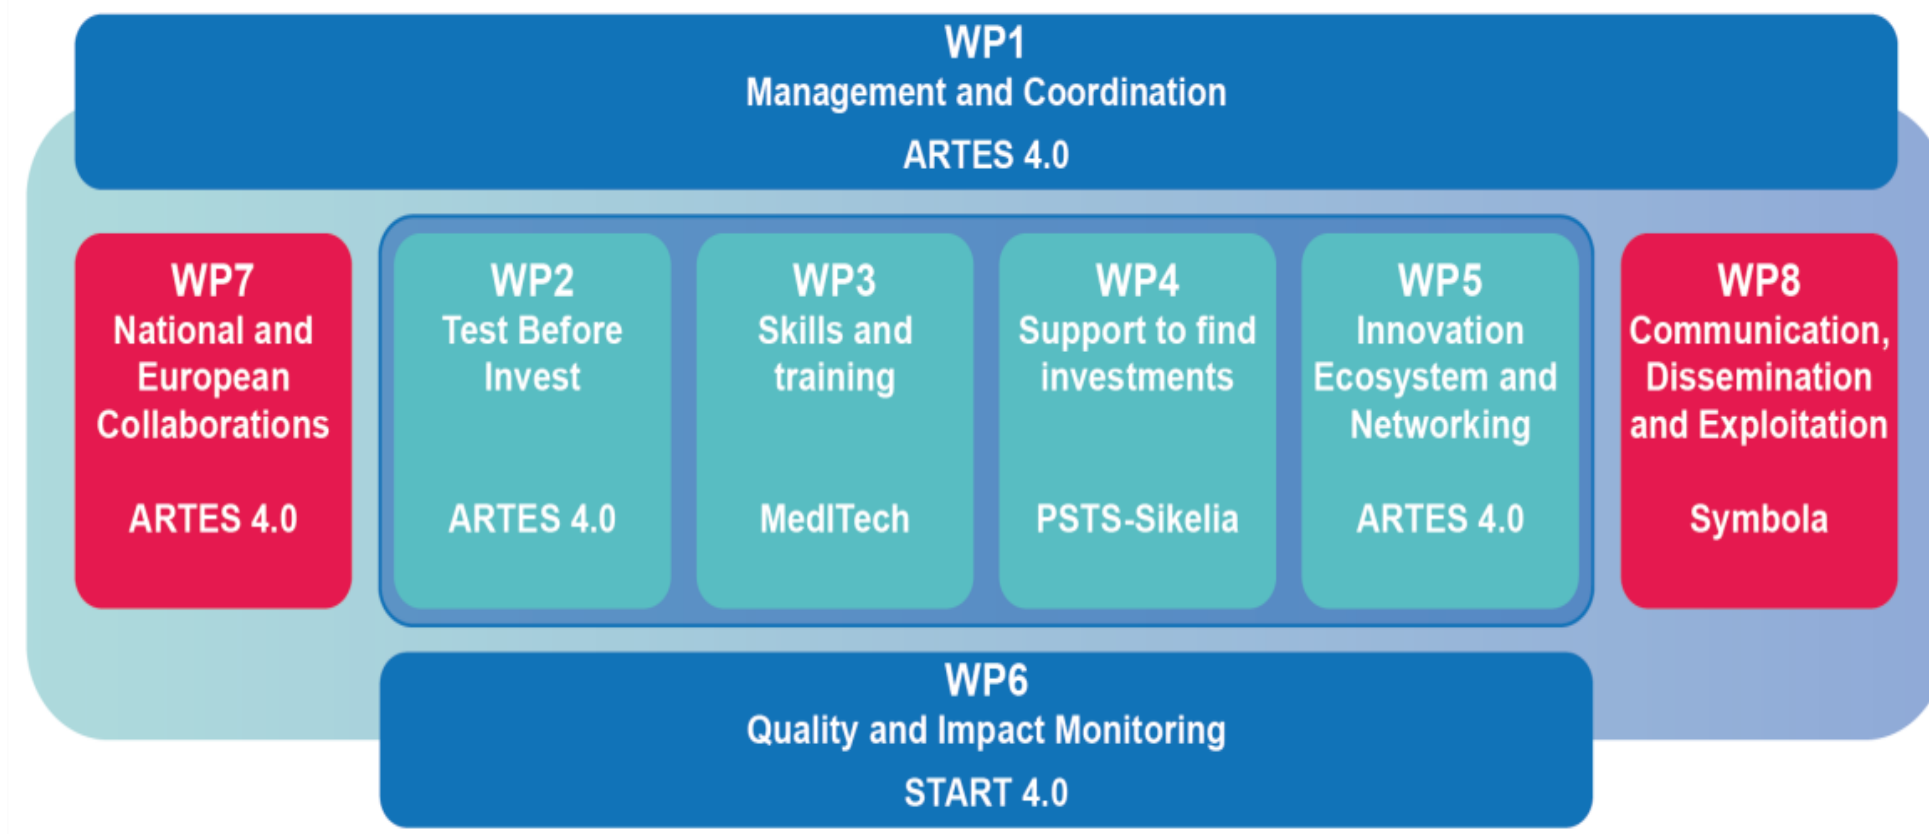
WP1
Management and Coordination
ARTES 4.0

WP7
National and European Collaborations
ARTES 4.0

WP2
Test Before Invest
ARTES 4.0

WP3
Skills and training
MedITech

WP4
Support to find investments
PSTS-Sikelia

WP5
Innovation Ecosystem and Networking
ARTES 4.0

WP8
Communication, Dissemination and Exploitation
Symbola

WP6
Quality and Impact Monitoring
START 4.0